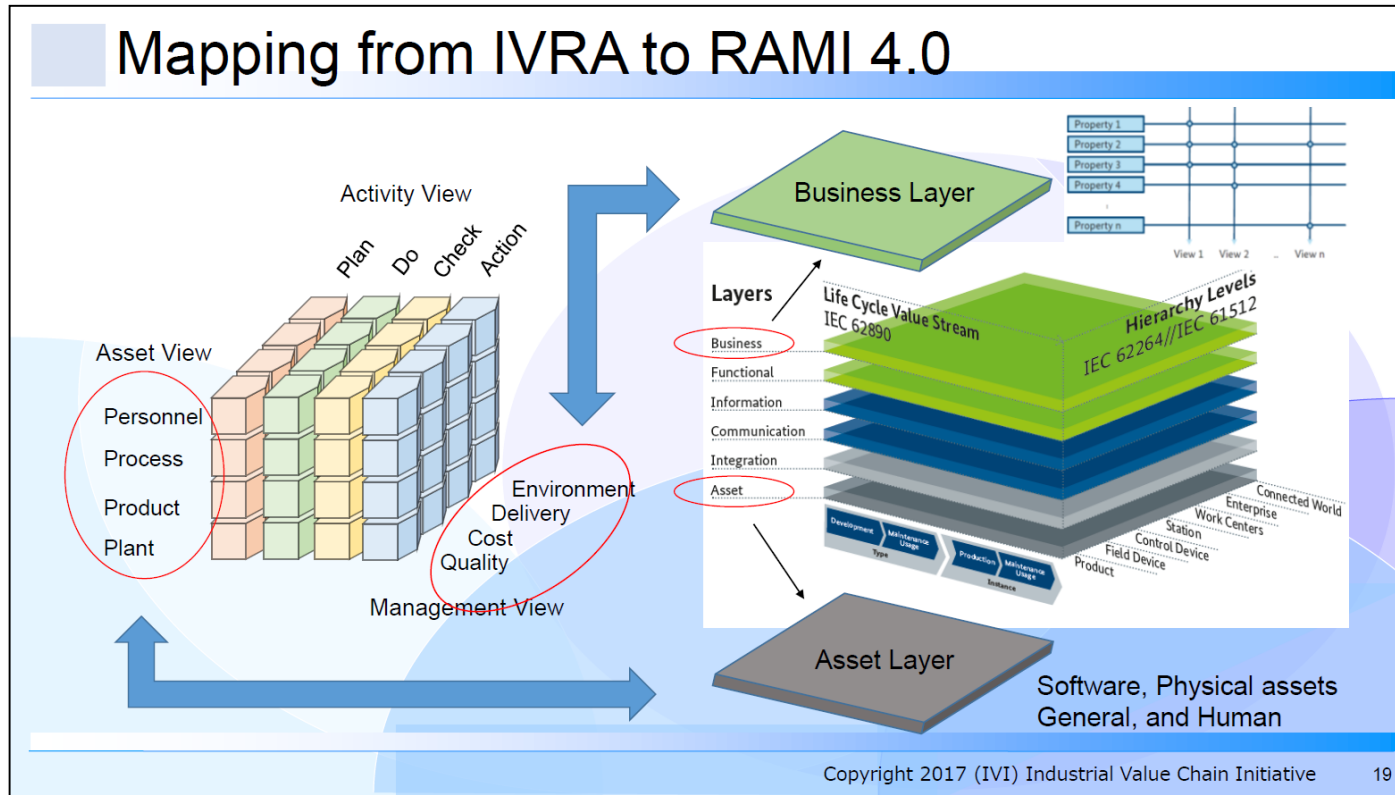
Mapping from IVRA to RAMI 4.0

Activity View

Plan Do Check Action

Asset View

Personnel

Process

Product

Plant

Environment

Delivery

Cost

Quality

Management View

Business Layer

Property 1

Property 2

Property 3

Property 4

Property n

View 1 View 2 View n

Layers

Business

Functional

Information

Communication

Integration

Asset

Life Cycle Value Stream IEC 62890

Hierarchy Levels IEC 62264//IEC 61512

Development Maintenance Usage

Type

Production Maintenance Usage

Instance

Connected World

Enterprise

Work Centers

Station

Control Device

Field Device

Product

Asset Layer

Software, Physical assets General, and Human

Copyright 2017 (IVI) Industrial Value Chain Initiative 19